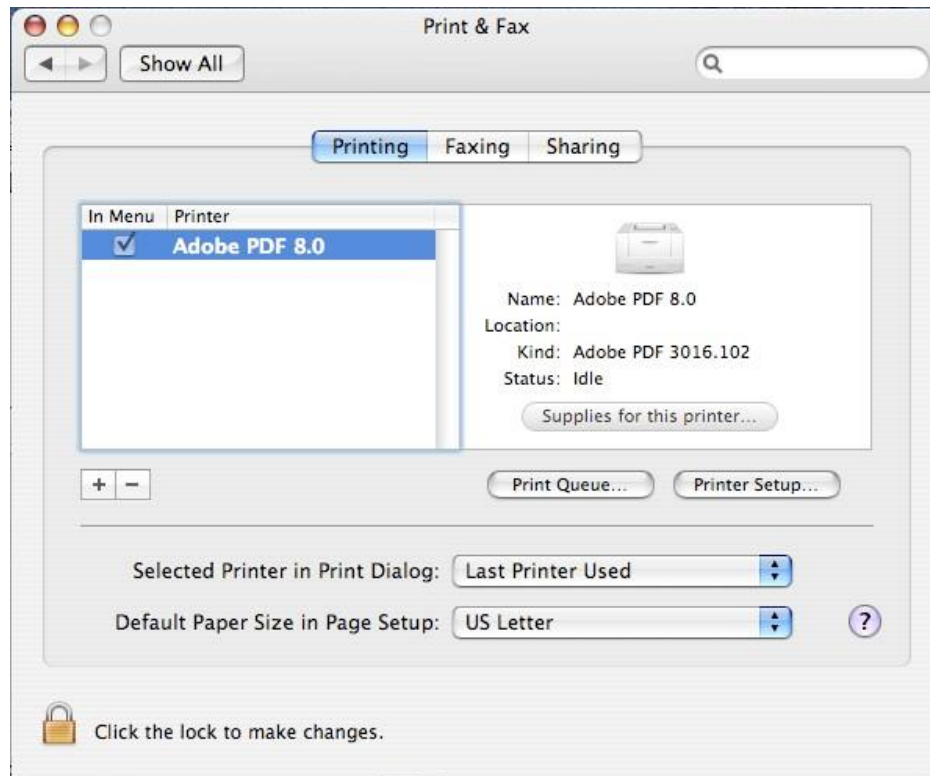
Print & Fax

Show All

Printing Faxing Sharing

| In Menu | Printer |
|---|---|
| ☑ | Adobe PDF 8.0 |

Name: Adobe PDF 8.0
Location:
Kind: Adobe PDF 3016.102
Status: Idle

Supplies for this printer...

+ −

Print Queue...

Printer Setup...

Selected Printer in Print Dialog: Last Printer Used

Default Paper Size in Page Setup: US Letter

?

Click the lock to make changes.